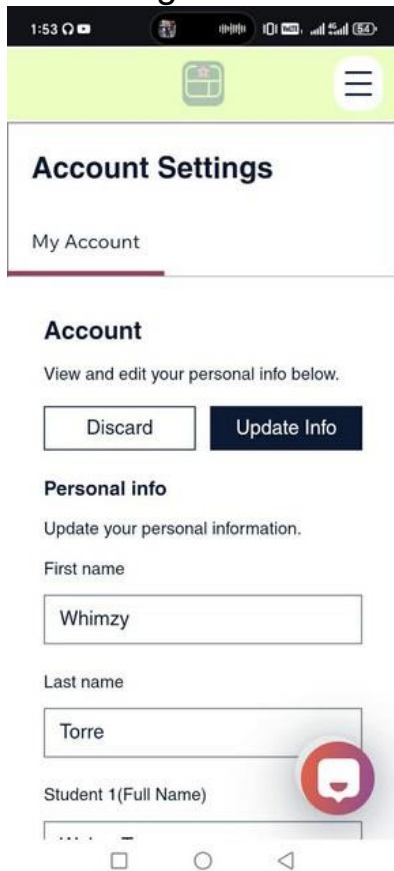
1:53

Account Settings

My Account

Account

View and edit your personal info below.

Discard

Update Info

Personal info

Update your personal information.

First name

Whimzy

Last name

Torre

Student 1(Full Name)

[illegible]